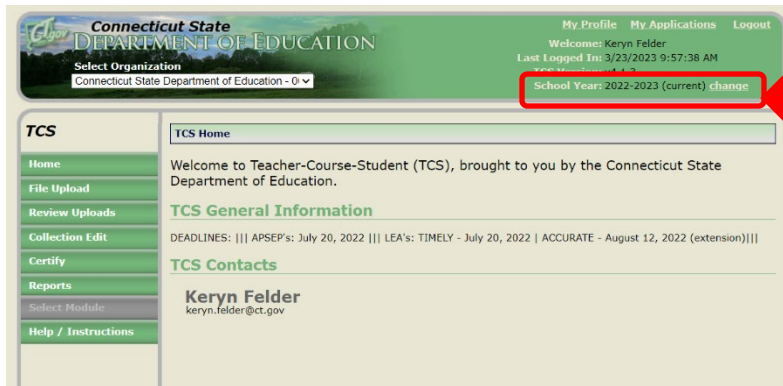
CT.gov Connecticut State
DEPARTMENT OF EDUCATION

Select Organization
Connecticut State Department of Education - 0

My Profile My Applications Logout
Welcome: Keryn Felder
Last Logged In: 3/23/2023 9:57:38 AM
TCS Version: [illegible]
School Year: 2022-2023 (current) change

TCS

Home
File Upload
Review Uploads
Collection Edit
Certify
Reports
Select Module
Help / Instructions

TCS Home

Welcome to Teacher-Course-Student (TCS), brought to you by the Connecticut State Department of Education.

TCS General Information

DEADLINES: ||| APSEP's: July 20, 2022 ||| LEA's: TIMELY - July 20, 2022 | ACCURATE - August 12, 2022 (extension)|||

TCS Contacts

Keryn Felder
keryn.felder@ct.gov